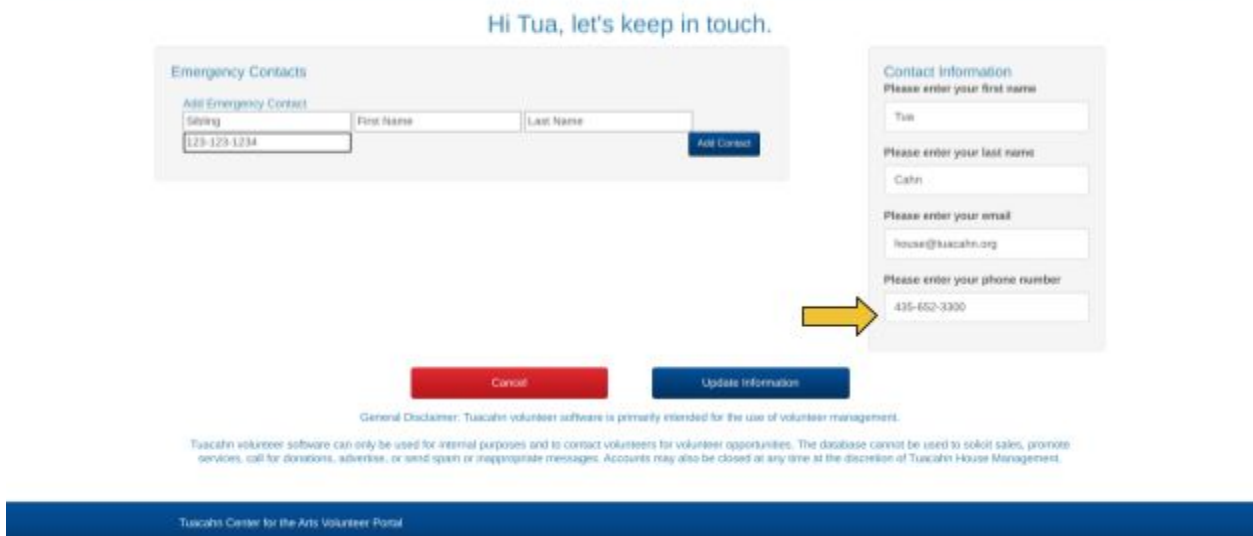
Hi Tua, let's keep in touch.

Emergency Contacts

Add Emergency Contact

Sibling

First Name

Last Name

123-123-1234

Add Contact

Contact Information

Please enter your first name

Tua

Please enter your last name

Cahn

Please enter your email

house@tuacahn.org

Please enter your phone number

435-652-3300

Cancel

Update Information

General Disclaimer: Tuacahn volunteer software is primarily intended for the use of volunteer management.

Tuacahn volunteer software can only be used for internal purposes and to contact volunteers for volunteer opportunities. The database cannot be used to solicit sales, promote services, call for donations, advertise, or send spam or inappropriate messages. Accounts may also be closed at any time at the discretion of Tuacahn House Management.

Tuacahn Center for the Arts Volunteer Portal